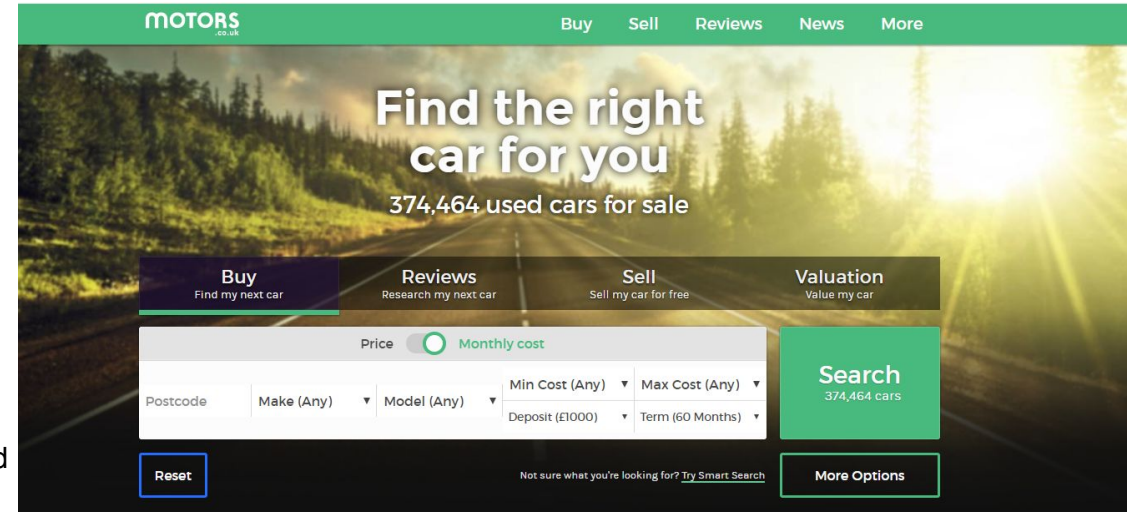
MOTORS
.co.uk

Buy Sell Reviews News More

Find the right car for you

374,464 used cars for sale

Buy
Find my next car

Reviews
Research my next car

Sell
Sell my car for free

Valuation
Value my car

Price Monthly cost

Postcode
Make (Any)
Model (Any)
Min Cost (Any)
Max Cost (Any)
Deposit (£1000)
Term (60 Months)

Search
374,464 cars

Reset

Not sure what you're looking for? Try Smart Search

More Options

d